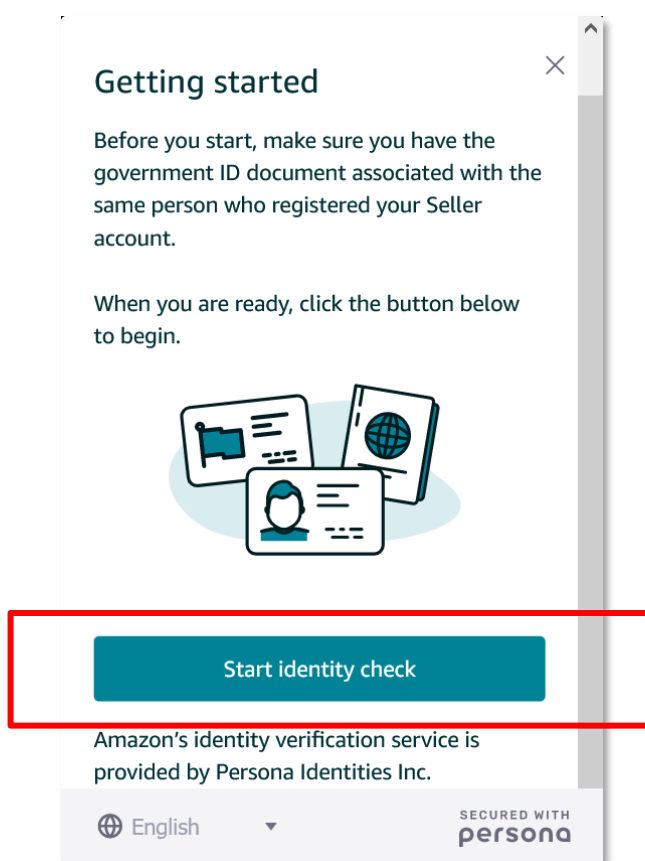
Getting started

Before you start, make sure you have the government ID document associated with the same person who registered your Seller account.

When you are ready, click the button below to begin.

Start identity check

Amazon’s identity verification service is provided by Persona Identities Inc.

English

SECURED WITH
persona